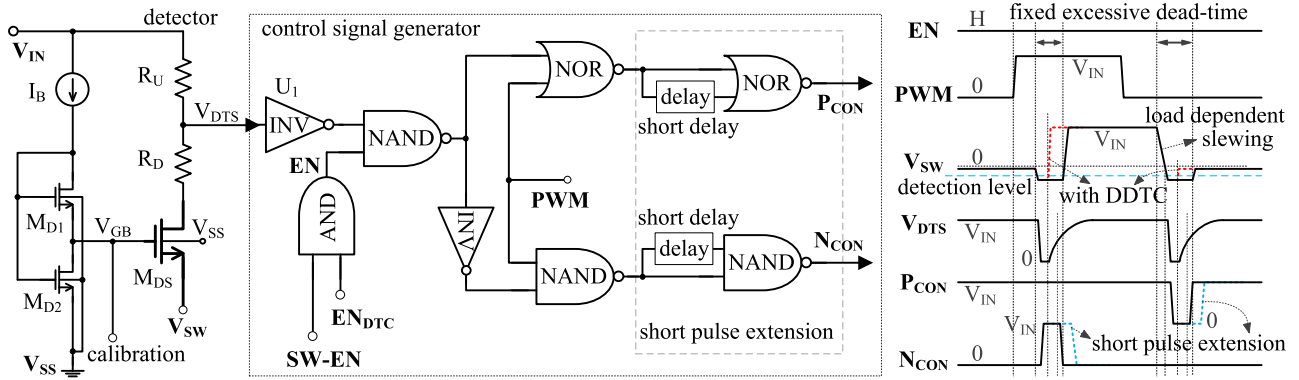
detector
$V_{IN}$
$I_B$
$R_U$
$V_{DTS}$
$R_D$
$M_{D1}$
$V_{GB}$
$V_{SS}$
$M_{DS}$
$M_{D2}$
$V_{SW}$
calibration
$V_{SS}$

control signal generator
$U_1$
INV
NAND
EN
AND
$EN_{DTC}$
SW-EN
INV
NOR
delay
NOR
$P_{CON}$
short delay
PWM
short delay
delay
NAND
NAND
$N_{CON}$
short pulse extension

EN
H
fixed excessive dead-time
PWM
0
$V_{IN}$
load dependent slewing
$V_{SW}$
0
$V_{IN}$
detection level
with DDTC
$V_{DTS}$
$V_{IN}$
0
$P_{CON}$
$V_{IN}$
0
$V_{IN}$
short pulse extension
$N_{CON}$
0